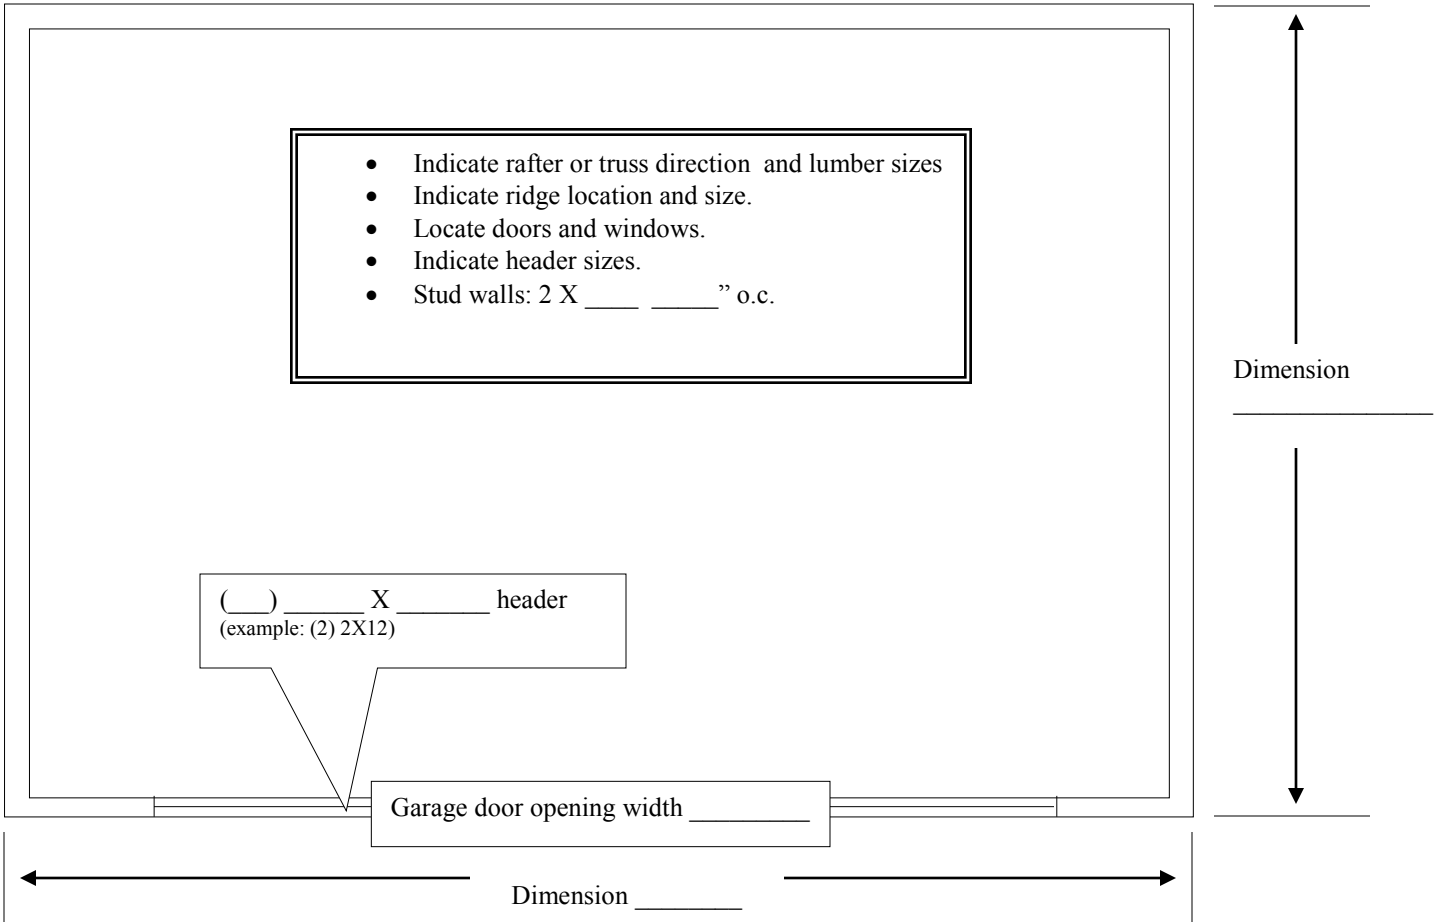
- Indicate rafter or truss direction and lumber sizes
- Indicate ridge location and size.
- Locate doors and windows.
- Indicate header sizes.
- Stud walls: 2 X ____ _____" o.c.

Dimension
______________

(___) ______ X _______ header
(example: (2) 2X12)

Garage door opening width _________

Dimension ________